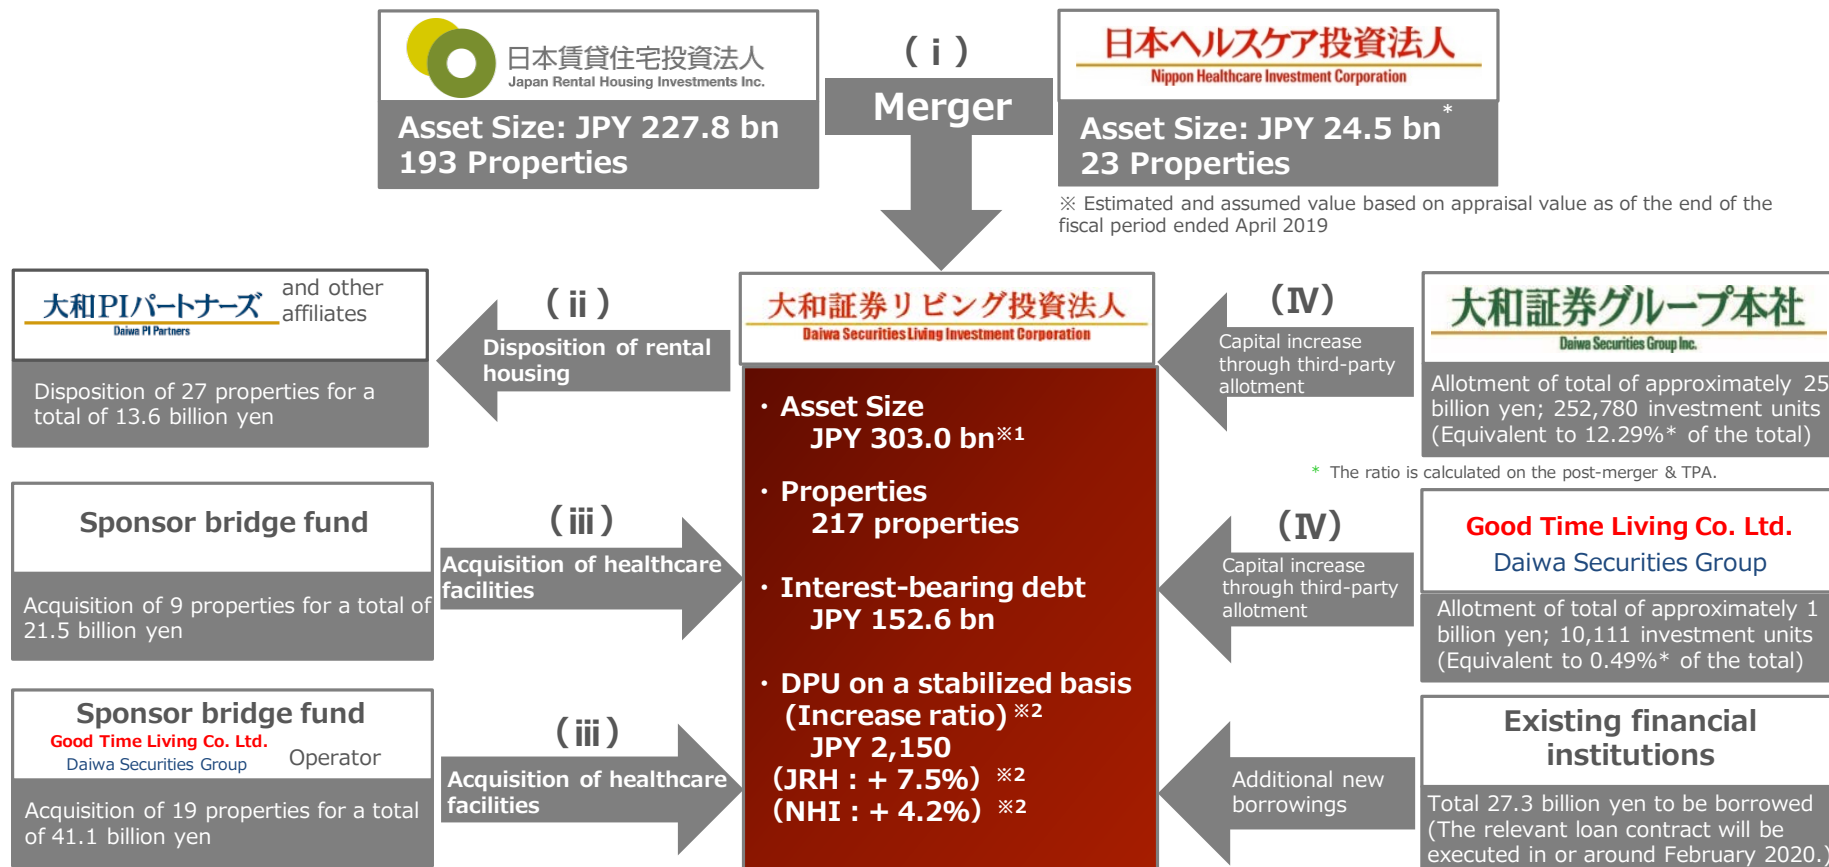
日本賃貸住宅投資法人
Japan Rental Housing Investments Inc.
Asset Size: JPY 227.8 bn
193 Properties

( i )
Merger

日本ヘルスケア投資法人
Nippon Healthcare Investment Corporation
Asset Size: JPY 24.5 bn*
23 Properties
※ Estimated and assumed value based on appraisal value as of the end of the fiscal period ended April 2019

大和PIパートナーズ
Daiwa PI Partners
and other affiliates
Disposition of 27 properties for a total of 13.6 billion yen

( ii )
Disposition of rental housing

大和証券リビング投資法人
Daiwa Securities Living Investment Corporation

• Asset Size
JPY 303.0 bn※1
• Properties
217 properties
• Interest-bearing debt
JPY 152.6 bn
• DPU on a stabilized basis
(Increase ratio) ※2
JPY 2,150
(JRH : + 7.5%) ※2
(NHI : + 4.2%) ※2

(Ⅳ)
Capital increase through third-party allotment

大和証券グループ本社
Daiwa Securities Group Inc.
Allotment of total of approximately 25 billion yen; 252,780 investment units (Equivalent to 12.29%* of the total)
* The ratio is calculated on the post-merger & TPA.

Sponsor bridge fund
Acquisition of 9 properties for a total of 21.5 billion yen

( iii )
Acquisition of healthcare facilities

(Ⅳ)
Capital increase through third-party allotment

Good Time Living Co. Ltd.
Daiwa Securities Group
Allotment of total of approximately 1 billion yen; 10,111 investment units (Equivalent to 0.49%* of the total)

Sponsor bridge fund
Good Time Living Co. Ltd.
Daiwa Securities Group
Operator
Acquisition of 19 properties for a total of 41.1 billion yen

( iii )
Acquisition of healthcare facilities

Additional new borrowings

Existing financial institutions
Total 27.3 billion yen to be borrowed (The relevant loan contract will be executed in or around February 2020.)